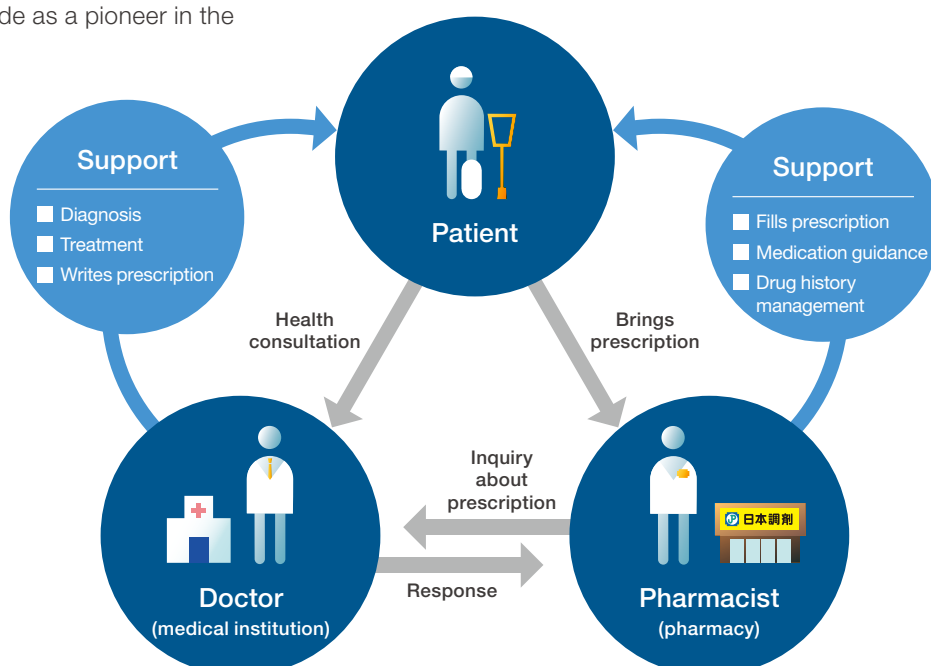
de as a pioneer in the

Support
Diagnosis
Treatment
Writes prescription

Patient

Support
Fills prescription
Medication guidance
Drug history management

Health consultation

Brings prescription

Inquiry about prescription

Response

Doctor
(medical institution)

日本調剤

Pharmacist
(pharmacy)